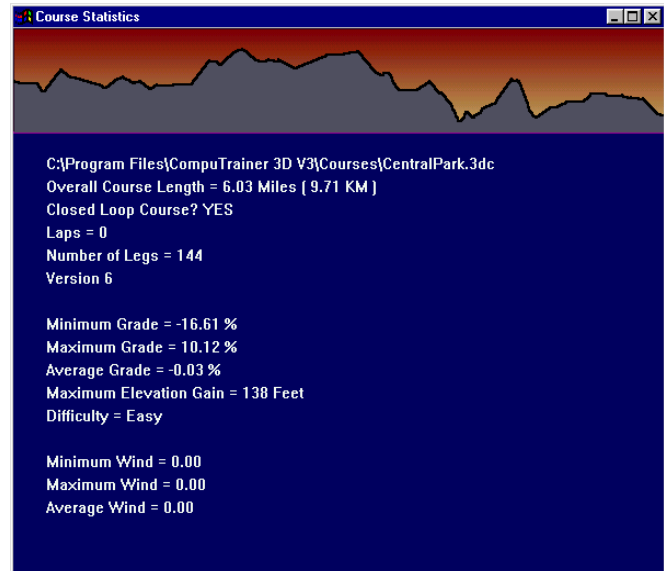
Course Statistics

C:\Program Files\CompuTrainer 3D V3\Courses\CentralPark.3dc
Overall Course Length = 6.03 Miles ( 9.71 KM )
Closed Loop Course? YES
Laps = 0
Number of Legs = 144
Version 6

Minimum Grade = -16.61 %
Maximum Grade = 10.12 %
Average Grade = -0.03 %
Maximum Elevation Gain = 138 Feet
Difficulty = Easy

Minimum Wind = 0.00
Maximum Wind = 0.00
Average Wind = 0.00